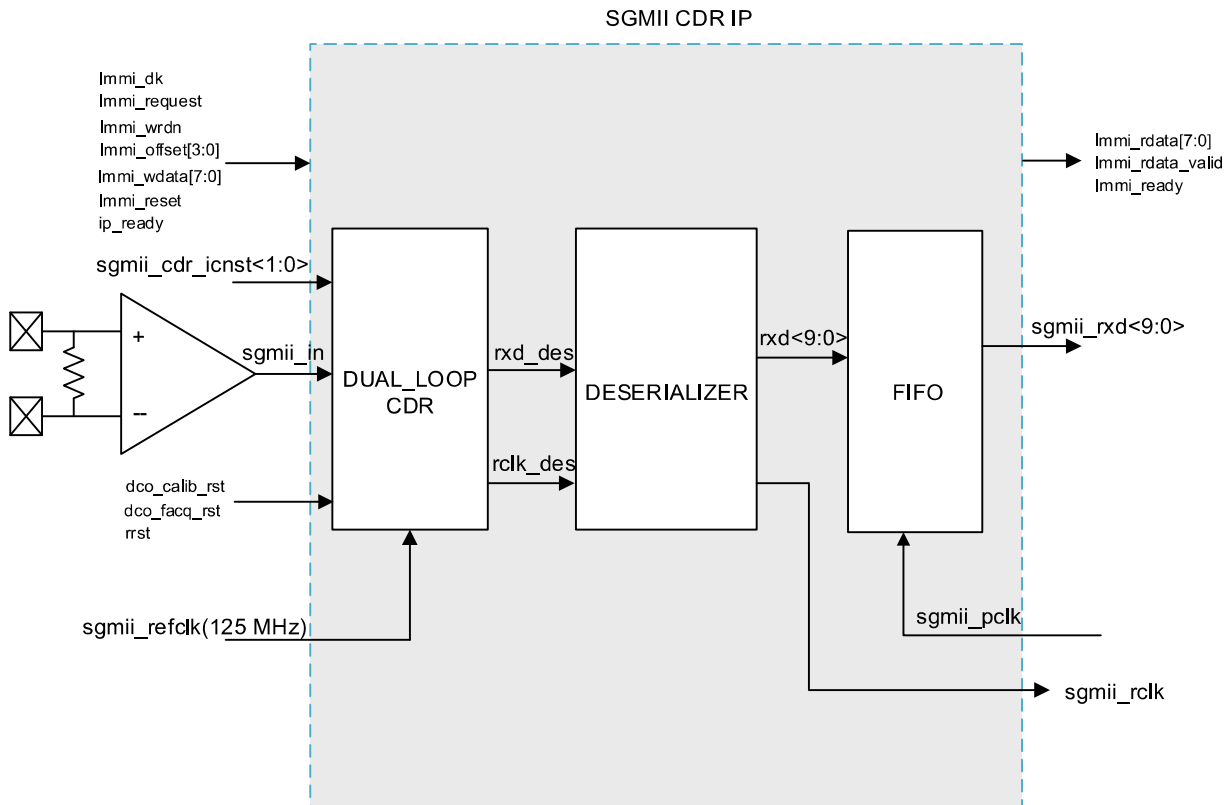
SGMII CDR IP

lmmi_dk
lmmi_request
lmmi_wrdn
lmmi_offset[3:0]
lmmi_wdata[7:0]
lmmi_reset
ip_ready

lmmi_rdata[7:0]
lmmi_rdata_valid
lmmi_ready

sgmii_cdr_icnst<1:0>

+
–

sgmii_in

DUAL_LOOP CDR

rxd_des

rclk_des

DESERIALIZER

rxd<9:0>

FIFO

sgmii_rxd<9:0>

dco_calib_rst
dco_facq_rst
rrst

sgmii_refclk(125 MHz)

sgmii_pclk

sgmii_rclk